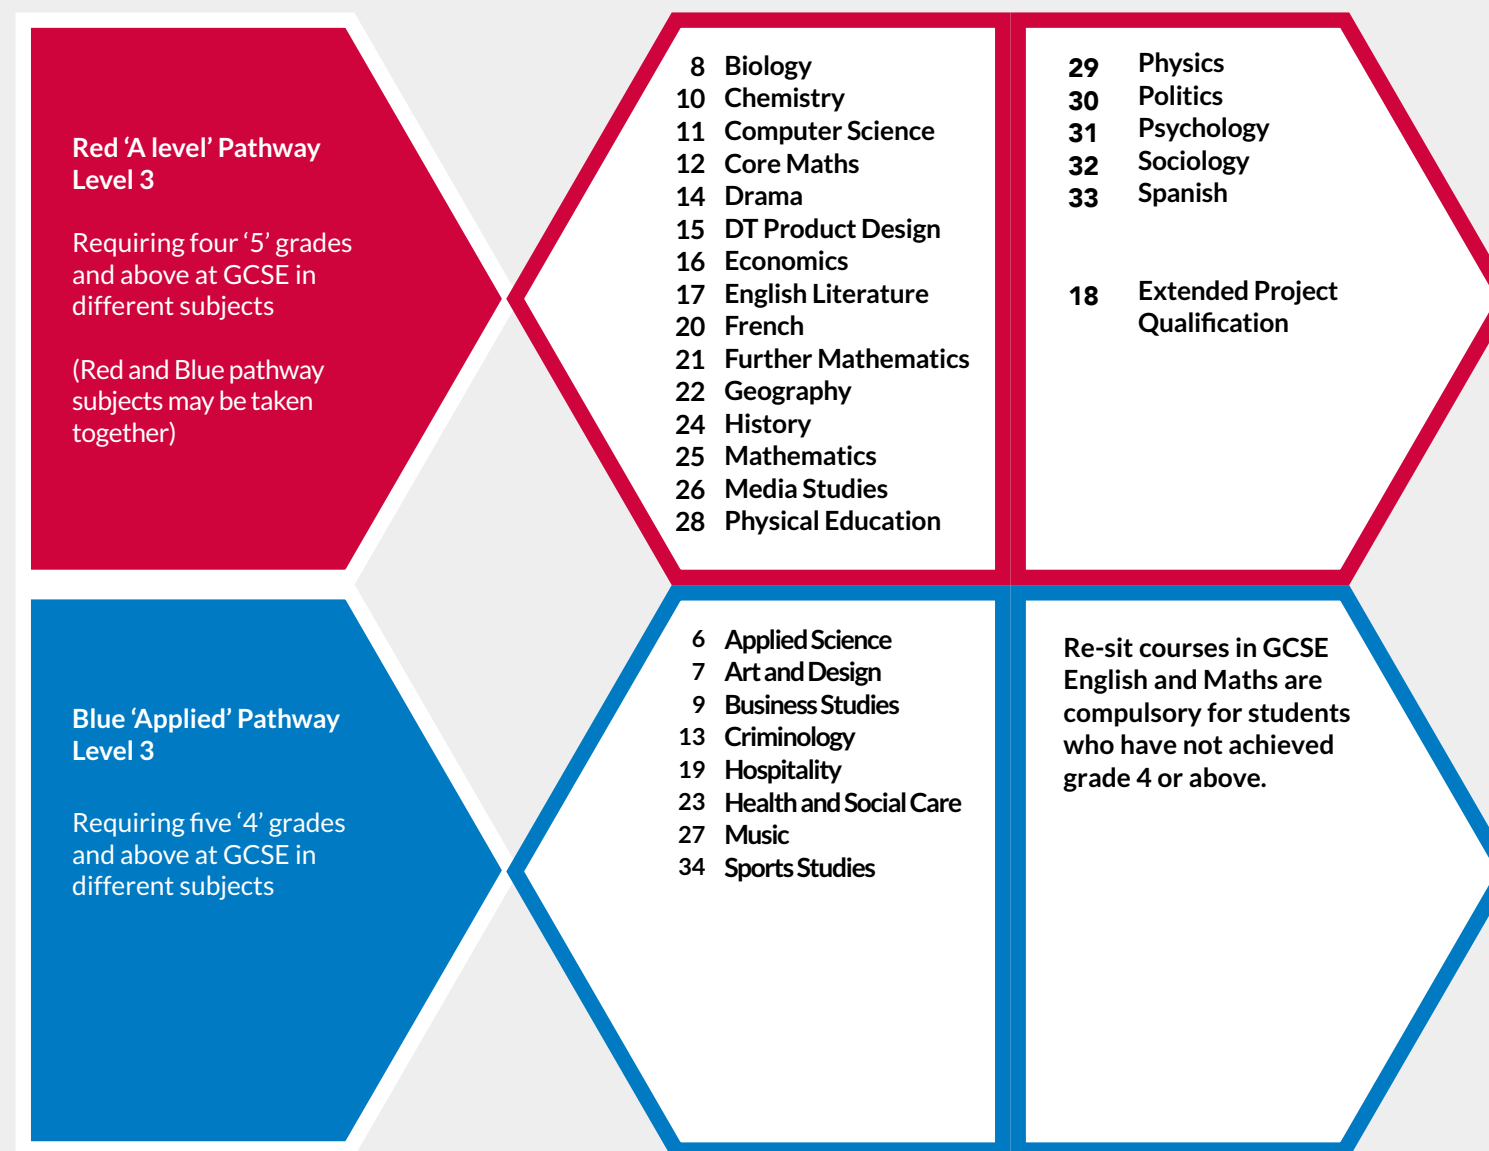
Red ‘A level’ Pathway
Level 3

Requiring four ‘5’ grades and above at GCSE in different subjects

(Red and Blue pathway subjects may be taken together)

8 Biology
10 Chemistry
11 Computer Science
12 Core Maths
14 Drama
15 DT Product Design
16 Economics
17 English Literature
20 French
21 Further Mathematics
22 Geography
24 History
25 Mathematics
26 Media Studies
28 Physical Education

29 Physics
30 Politics
31 Psychology
32 Sociology
33 Spanish

18 Extended Project Qualification

Blue ‘Applied’ Pathway
Level 3

Requiring five ‘4’ grades and above at GCSE in different subjects

6 Applied Science
7 Art and Design
9 Business Studies
13 Criminology
19 Hospitality
23 Health and Social Care
27 Music
34 Sports Studies

Re-sit courses in GCSE English and Maths are compulsory for students who have not achieved grade 4 or above.